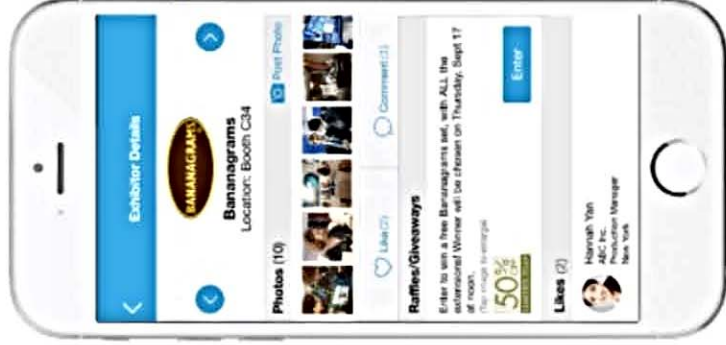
Exhibitor Details

BANANAGRAMS

Bananagrams

Location: Booth C34

Photos (10)

Post Photo

Like (2)

Comment (1)

Raffles/Giveaways

Enter to win a free Bananagrams set, with ALL the extensions! Winner will be chosen on Thursday, Sept 17 at noon.

(Tap image to enlarge)

50% OFF

Enter

Likes (2)

Hannah Yan
ABC Inc.
Production Manager
New York